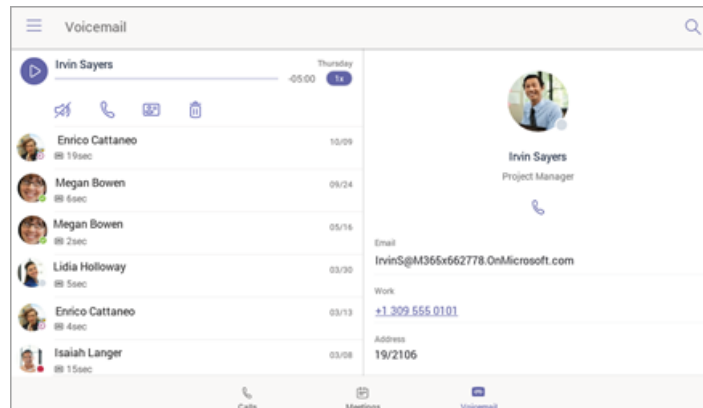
Voicemail

Irvin Sayers
Thursday
-05:00
1x

Enrico Cattaneo
19sec
10/09

Megan Bowen
6sec
09/24

Megan Bowen
2sec
05/16

Lidia Holloway
5sec
03/30

Enrico Cattaneo
4sec
03/13

Isaiah Langer
15sec
03/08

Irvin Sayers
Project Manager

Email
IrvinS@M365x662778.OnMicrosoft.com

Work
+1 309 555 0101

Address
19/2106

Calls
Meetings
Voicemail